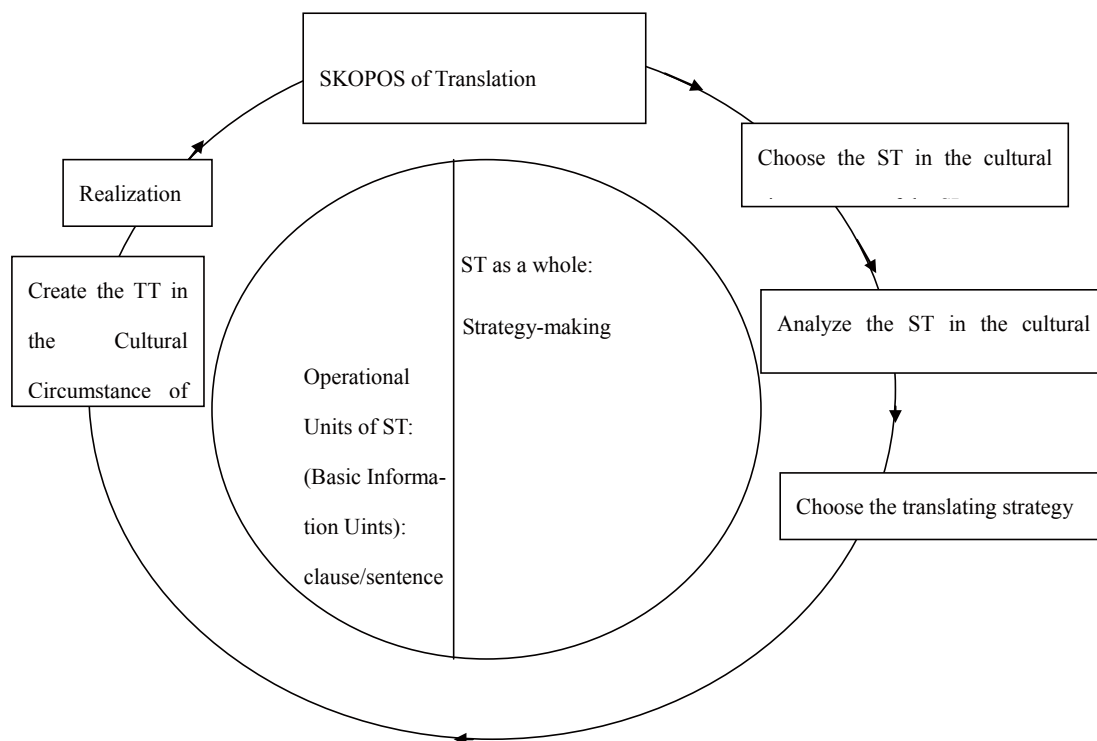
SKOPOS of Translation

Choose the ST in the cultural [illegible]

Analyze the ST in the cultural

Choose the translating strategy

Create the TT in the Cultural Circumstance of

Realization

ST as a whole: Strategy-making

Operational Units of ST: (Basic Information Uints): clause/sentence